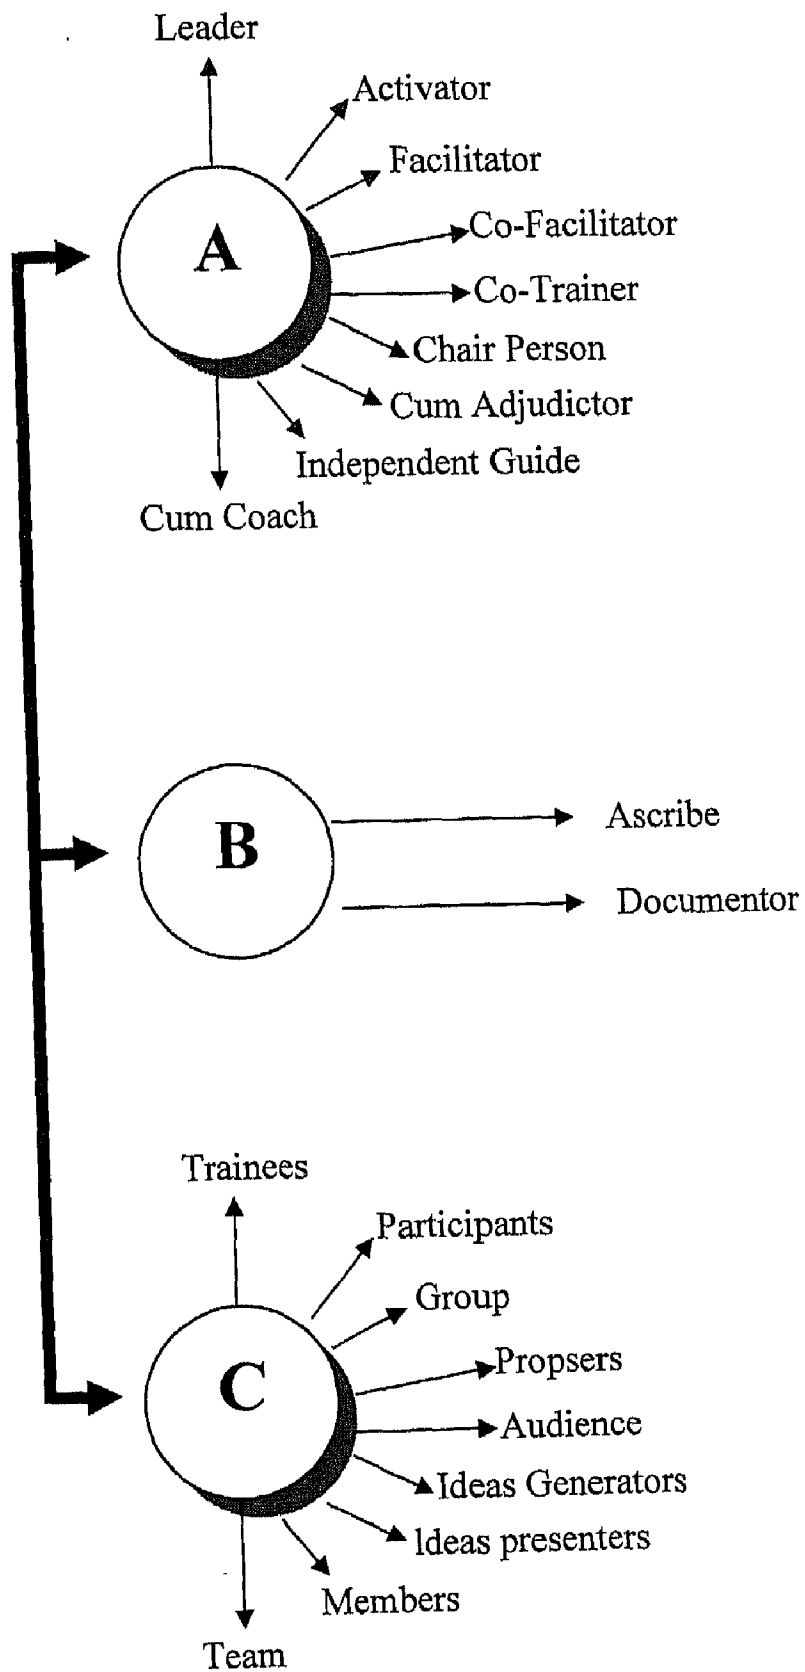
Leader
Activator
Facilitator
Co-Facilitator
Co-Trainer
Chair Person
Cum Adjudictor
Independent Guide
Cum Coach
A

B
Ascribe
Documentor

Trainees
Participants
Group
Propsers
Audience
Ideas Generators
ldeas presenters
Members
Team
C